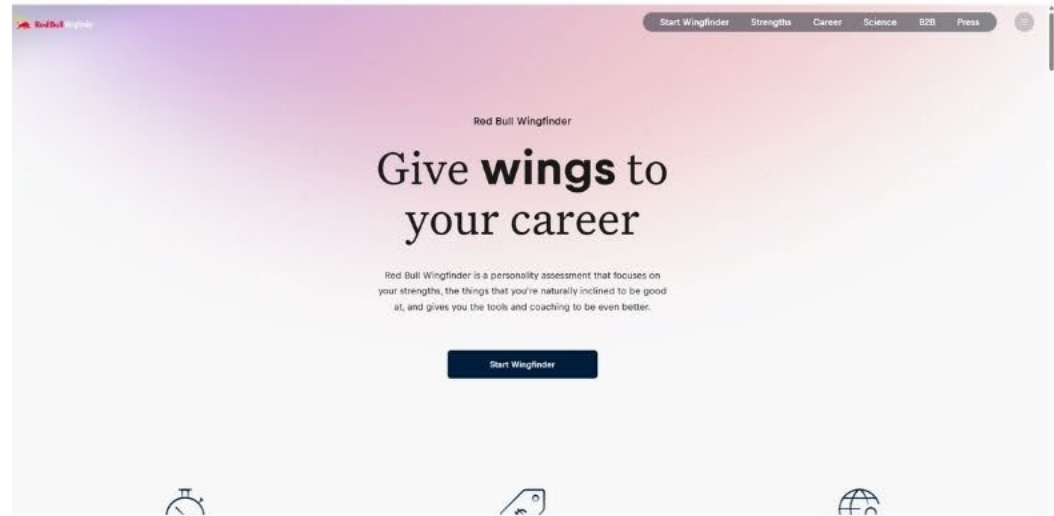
Red Bull Wingfinder

Start Wingfinder Strengths Career Science B2B Press

Red Bull Wingfinder

Give **wings** to your career

Red Bull Wingfinder is a personality assessment that focuses on your strengths, the things that you're naturally inclined to be good at, and gives you the tools and coaching to be even better.

Start Wingfinder